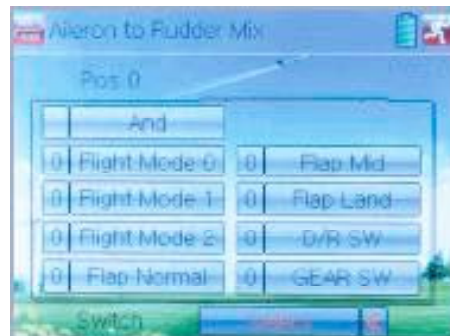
Aileron to Rudder Mix

Pos 0

And

| | | | |
|---|---|---|---|
| 0 | Flight Mode 0 | 0 | Flap Mid |
| 0 | Flight Mode 1 | 0 | Flap Land |
| 0 | Flight Mode 2 | 0 | D/R SW |
| 0 | Flap Normal | 0 | GEAR SW |

Switch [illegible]